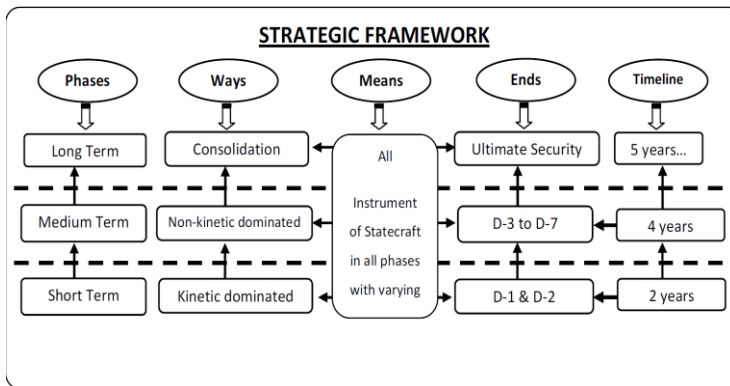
STRATEGIC FRAMEWORK

Phases

Ways

Means

Ends

Timeline

Long Term

Consolidation

All

Instrument of Statecraft in all phases with varying

Ultimate Security

5 years...

Medium Term

Non-kinetic dominated

D-3 to D-7

4 years

Short Term

Kinetic dominated

D-1 & D-2

2 years